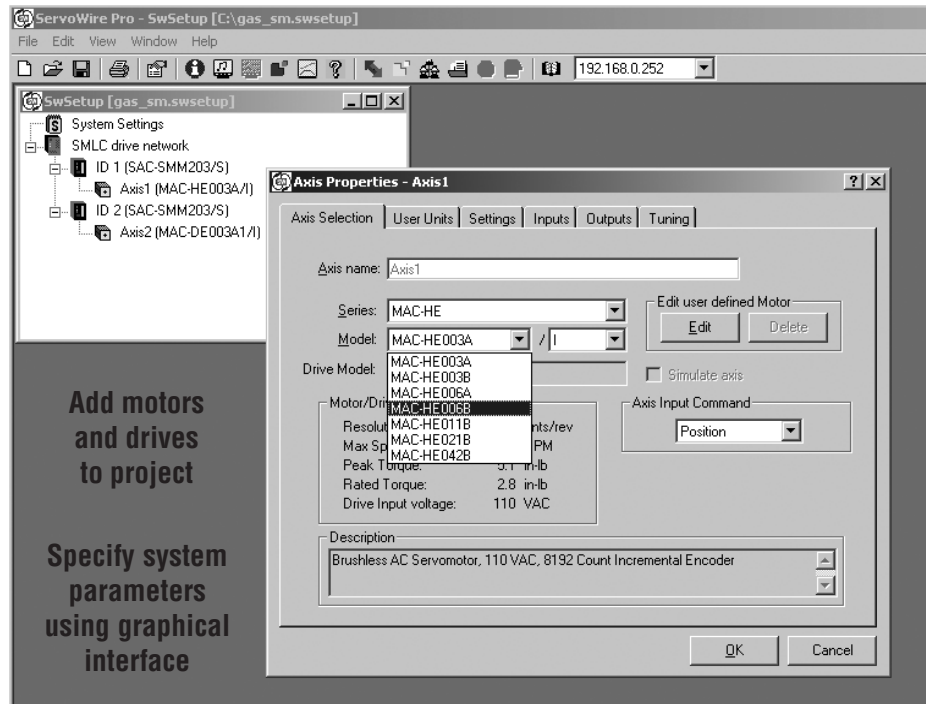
ServoWire Pro - SwSetup [C:\gas_sm.swsetup]

File Edit View Window Help

192.168.0.252

SwSetup [gas_sm.swsetup]

System Settings
SMLC drive network
ID 1 (SAC-SMM203/S)
Axis1 (MAC-HE003A/I)
ID 2 (SAC-SMM203/S)
Axis2 (MAC-DE003A1/I)

Axis Properties - Axis1

Axis Selection | User Units | Settings | Inputs | Outputs | Tuning

Axis name: Axis1

Series: MAC-HE

Model: MAC-HE003A / I

Edit user defined Motor
Edit Delete

Drive Model:

MAC-HE003A
MAC-HE003B
MAC-HE006A
MAC-HE006B
MAC-HE011B
MAC-HE021B
MAC-HE042B

Simulate axis

Motor/Dri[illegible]
Resolut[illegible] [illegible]nts/rev
Max Sp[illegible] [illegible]PM
Peak Torque: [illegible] in-lb
Rated Torque: 2.8 in-lb
Drive Input voltage: 110 VAC

Axis Input Command
Position

Description
Brushless AC Servomotor, 110 VAC, 8192 Count Incremental Encoder

OK Cancel

Add motors and drives to project

Specify system parameters using graphical interface